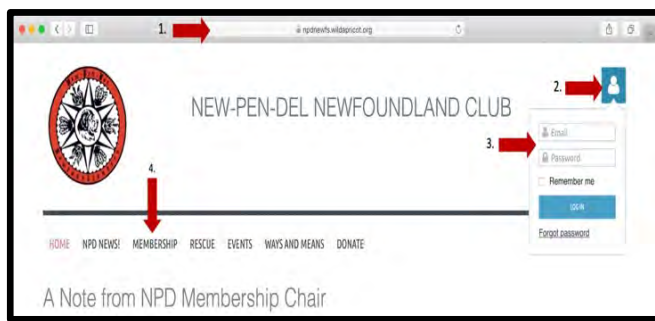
1.

npdnewfs.wildapricot.org

2.

NEW-PEN-DEL NEWFOUNDLAND CLUB

3.

Email

Password

Remember me

LOG IN

Forgot password

4.

HOME NPD NEWS! MEMBERSHIP RESCUE EVENTS WAYS AND MEANS DONATE

A Note from NPD Membership Chair